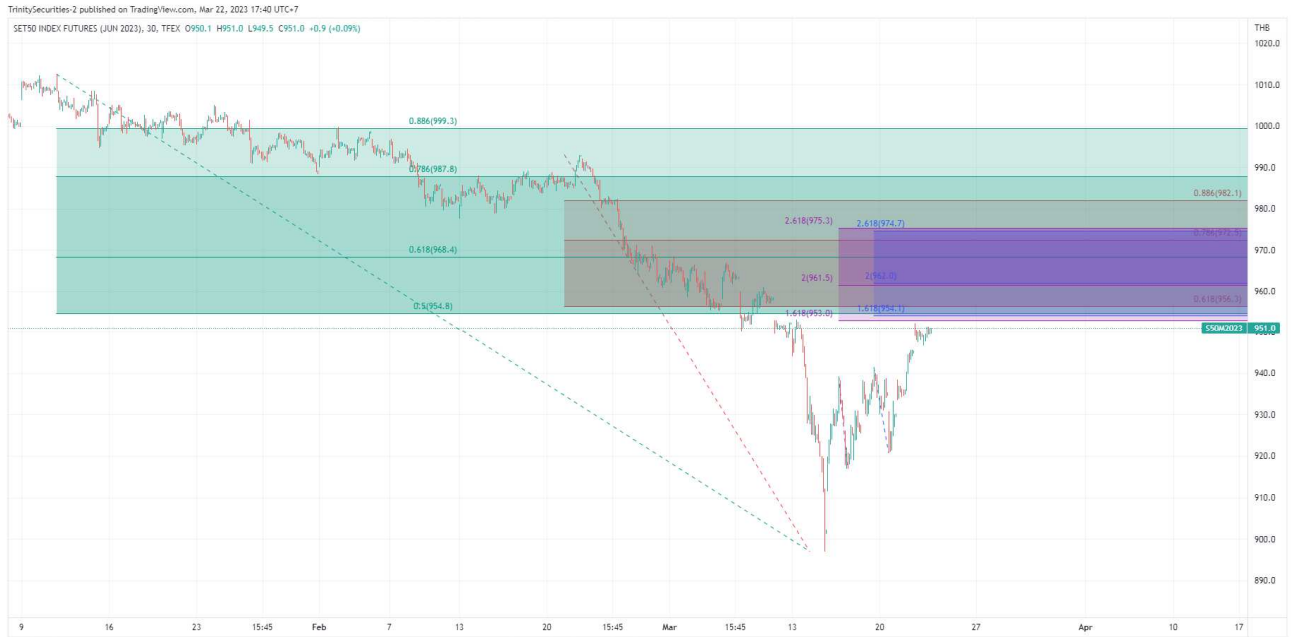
TrinitySecurities-2 published on TradingView.com, Mar 22, 2023 17:40 UTC+7

SET50 INDEX FUTURES (JUN 2023), 30, TFEX O950.1 H951.0 L949.5 C951.0 +0.9 (+0.09%)

THB

1020.0
1010.0
1000.0
990.0
980.0
970.0
960.0
950.0
940.0
930.0
920.0
910.0
900.0
890.0

0.886(999.3)
0.786(987.8)
0.618(968.4)
0.5(954.8)
0.886(982.1)
2.618(975.3)
2.618(974.7)
0.786(972.5)
2(961.5)
2(962.0)
0.618(956.3)
1.618(953.0)
1.618(954.1)

S50M2023
951.0

9
16
23
15:45
Feb
7
13
20
15:45
Mar
15:45
13
20
27
Apr
10
17